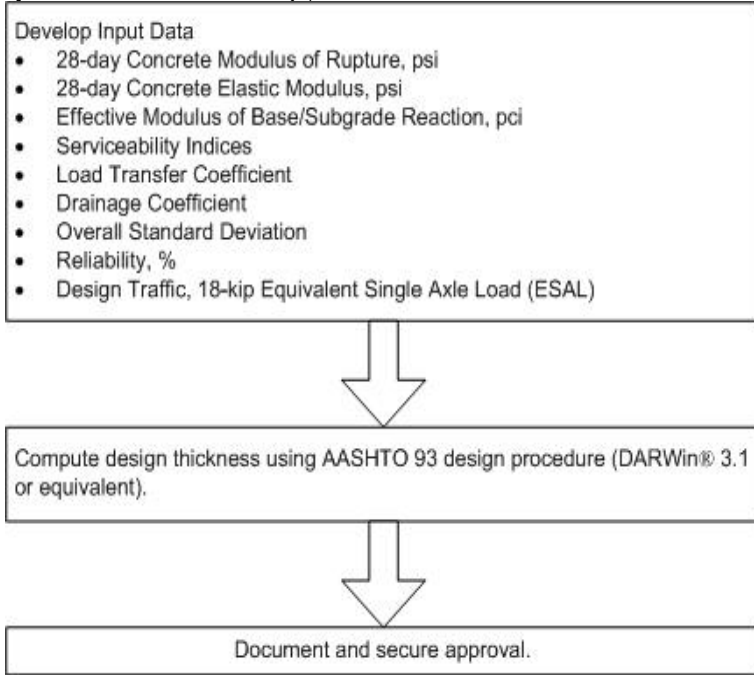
Develop Input Data
- 28-day Concrete Modulus of Rupture, psi
- 28-day Concrete Elastic Modulus, psi
- Effective Modulus of Base/Subgrade Reaction, pci
- Serviceability Indices
- Load Transfer Coefficient
- Drainage Coefficient
- Overall Standard Deviation
- Reliability, %
- Design Traffic, 18-kip Equivalent Single Axle Load (ESAL)

Compute design thickness using AASHTO 93 design procedure (DARWin® 3.1 or equivalent).

Document and secure approval.